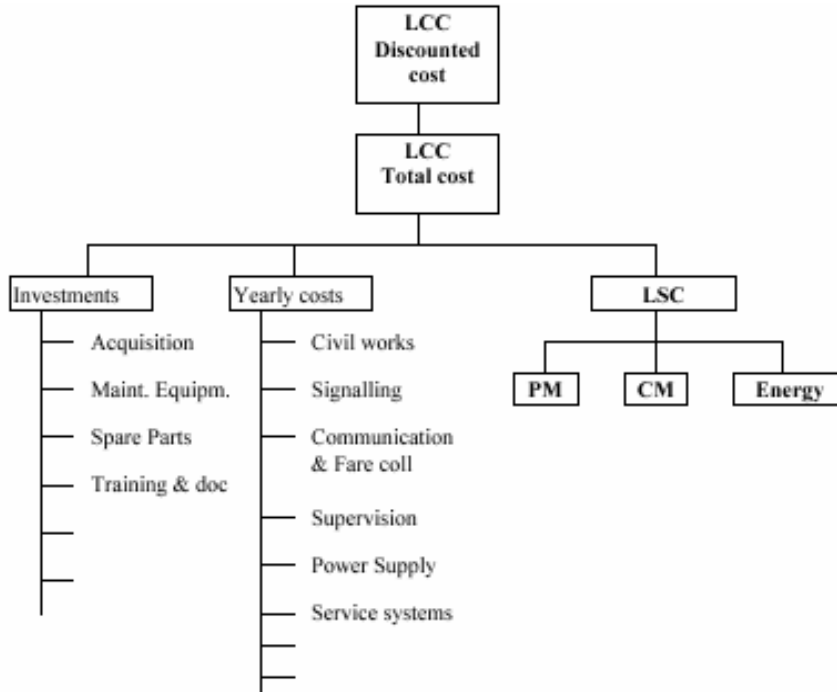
LCC
Discounted cost

LCC
Total cost

Investments

Acquisition

Maint. Equipm.

Spare Parts

Training & doc

Yearly costs

Civil works

Signalling

Communication & Fare coll

Supervision

Power Supply

Service systems

LSC

PM

CM

Energy